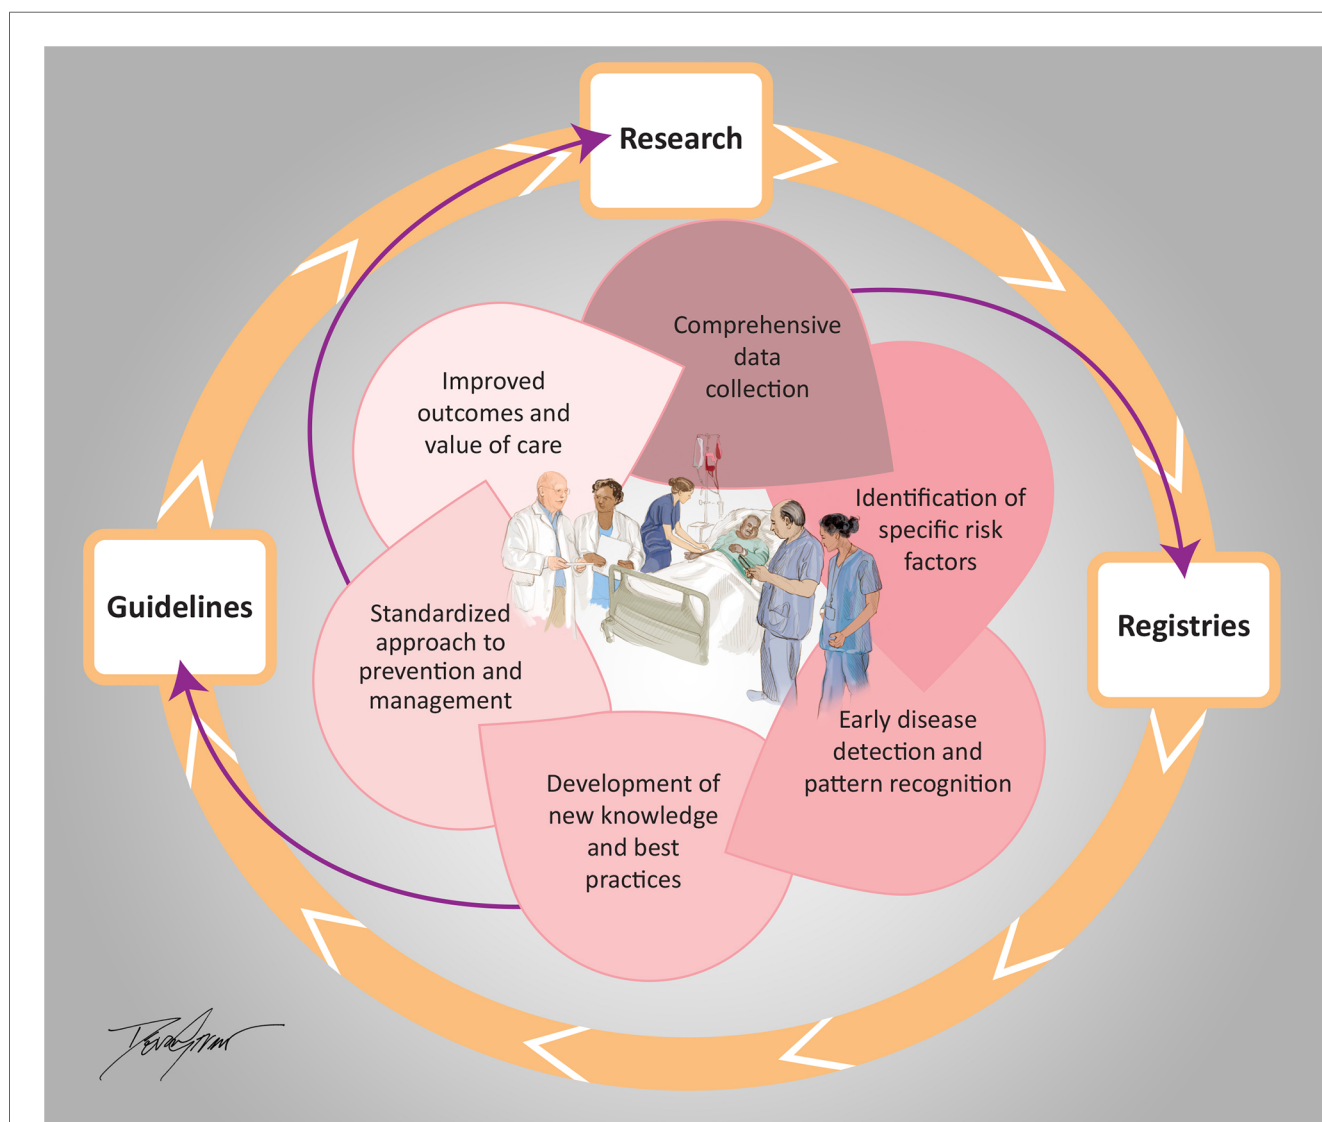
Research

Registries

Guidelines

Comprehensive data collection

Identification of specific risk factors

Early disease detection and pattern recognition

Development of new knowledge and best practices

Standardized approach to prevention and management

Improved outcomes and value of care

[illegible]